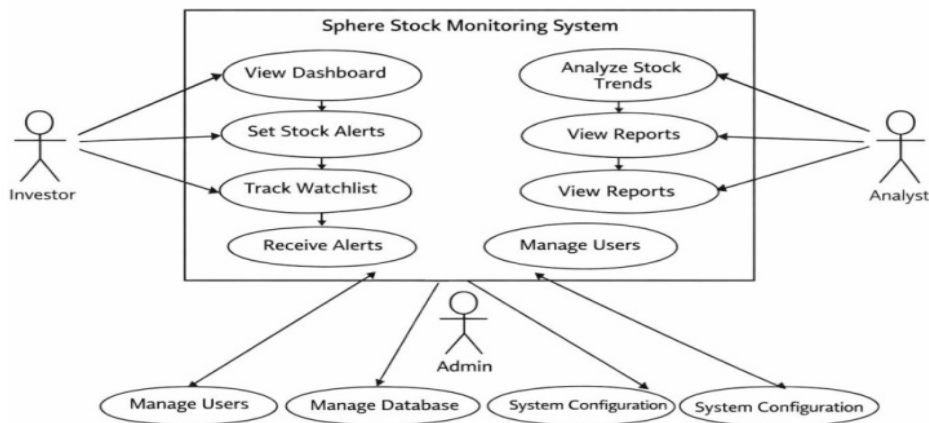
Sphere Stock Monitoring System

View Dashboard

Set Stock Alerts

Track Watchlist

Receive Alerts

Analyze Stock Trends

View Reports

View Reports

Manage Users

Investor

Analyst

Admin

Manage Users

Manage Database

System Configuration

System Configuration